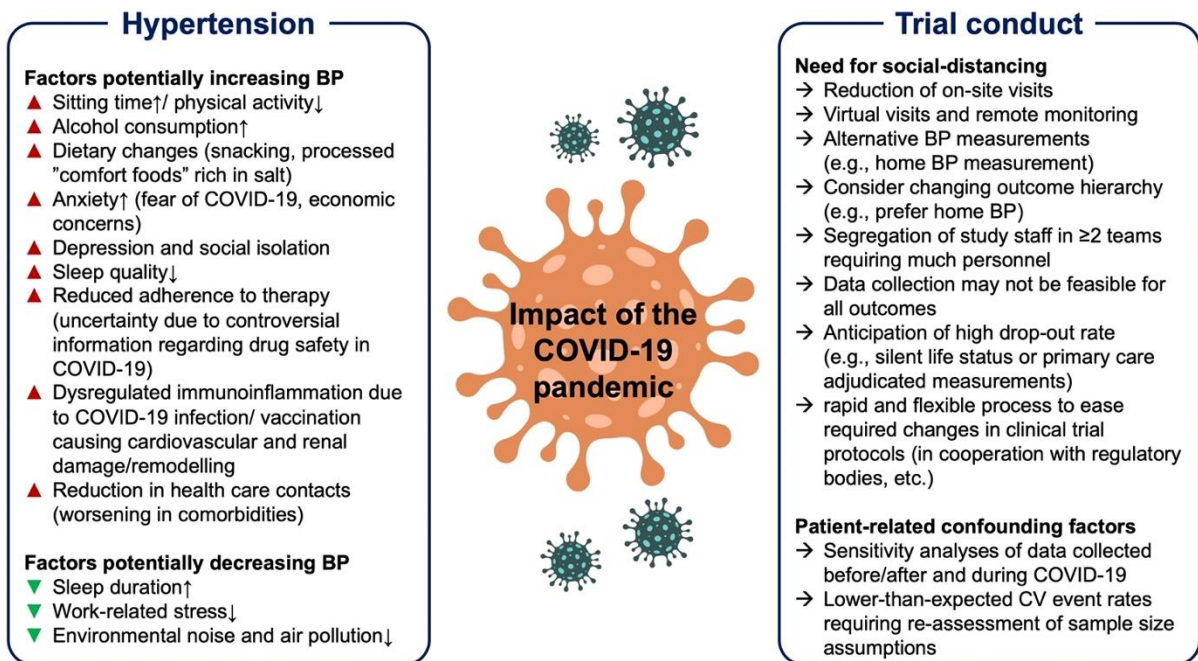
Hypertension

Factors potentially increasing BP
▲ Sitting time↑/ physical activity↓
▲ Alcohol consumption↑
▲ Dietary changes (snacking, processed "comfort foods" rich in salt)
▲ Anxiety↑ (fear of COVID-19, economic concerns)
▲ Depression and social isolation
▲ Sleep quality↓
▲ Reduced adherence to therapy (uncertainty due to controversial information regarding drug safety in COVID-19)
▲ Dysregulated immunoinflammation due to COVID-19 infection/ vaccination causing cardiovascular and renal damage/remodelling
▲ Reduction in health care contacts (worsening in comorbidities)

Factors potentially decreasing BP
▼ Sleep duration↑
▼ Work-related stress↓
▼ Environmental noise and air pollution↓

Impact of the COVID-19 pandemic

Trial conduct

Need for social-distancing
→ Reduction of on-site visits
→ Virtual visits and remote monitoring
→ Alternative BP measurements (e.g., home BP measurement)
→ Consider changing outcome hierarchy (e.g., prefer home BP)
→ Segregation of study staff in ≥2 teams requiring much personnel
→ Data collection may not be feasible for all outcomes
→ Anticipation of high drop-out rate (e.g., silent life status or primary care adjudicated measurements)
→ rapid and flexible process to ease required changes in clinical trial protocols (in cooperation with regulatory bodies, etc.)

Patient-related confounding factors
→ Sensitivity analyses of data collected before/after and during COVID-19
→ Lower-than-expected CV event rates requiring re-assessment of sample size assumptions